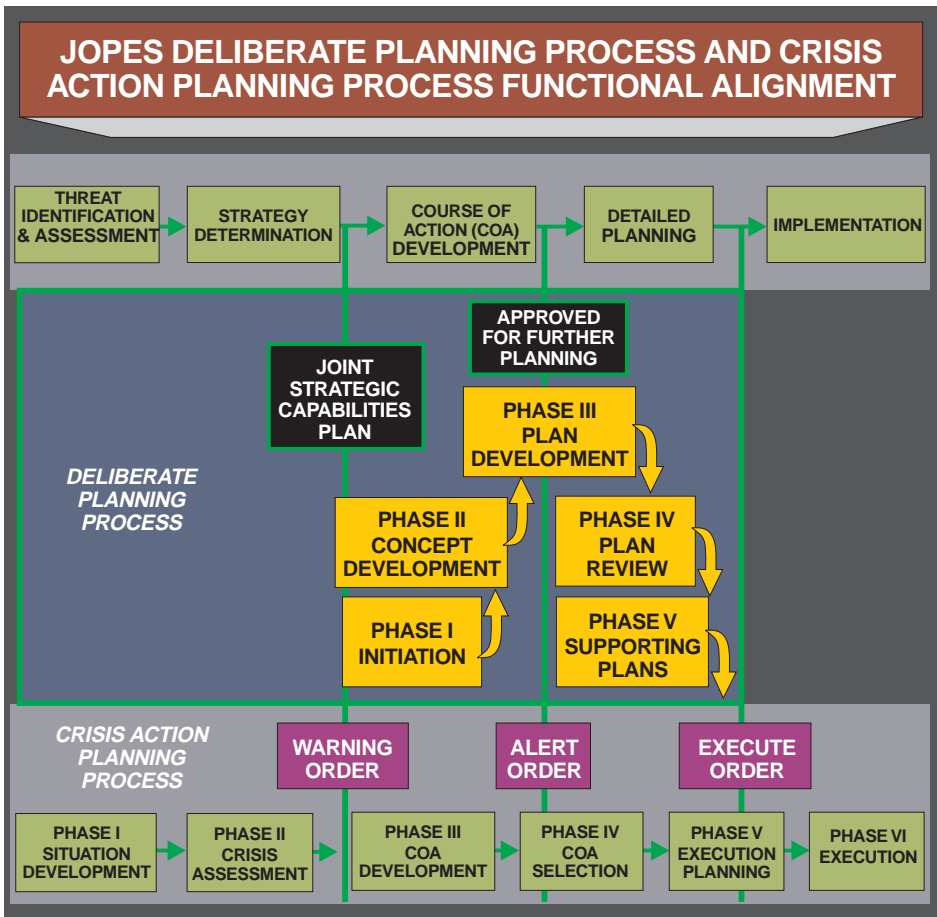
JOPES DELIBERATE PLANNING PROCESS AND CRISIS ACTION PLANNING PROCESS FUNCTIONAL ALIGNMENT

THREAT IDENTIFICATION & ASSESSMENT

STRATEGY DETERMINATION

COURSE OF ACTION (COA) DEVELOPMENT

DETAILED PLANNING

IMPLEMENTATION

APPROVED FOR FURTHER PLANNING

JOINT STRATEGIC CAPABILITIES PLAN

DELIBERATE PLANNING PROCESS

PHASE III PLAN DEVELOPMENT

PHASE II CONCEPT DEVELOPMENT

PHASE IV PLAN REVIEW

PHASE I INITIATION

PHASE V SUPPORTING PLANS

CRISIS ACTION PLANNING PROCESS

WARNING ORDER

ALERT ORDER

EXECUTE ORDER

PHASE I SITUATION DEVELOPMENT

PHASE II CRISIS ASSESSMENT

PHASE III COA DEVELOPMENT

PHASE IV COA SELECTION

PHASE V EXECUTION PLANNING

PHASE VI EXECUTION